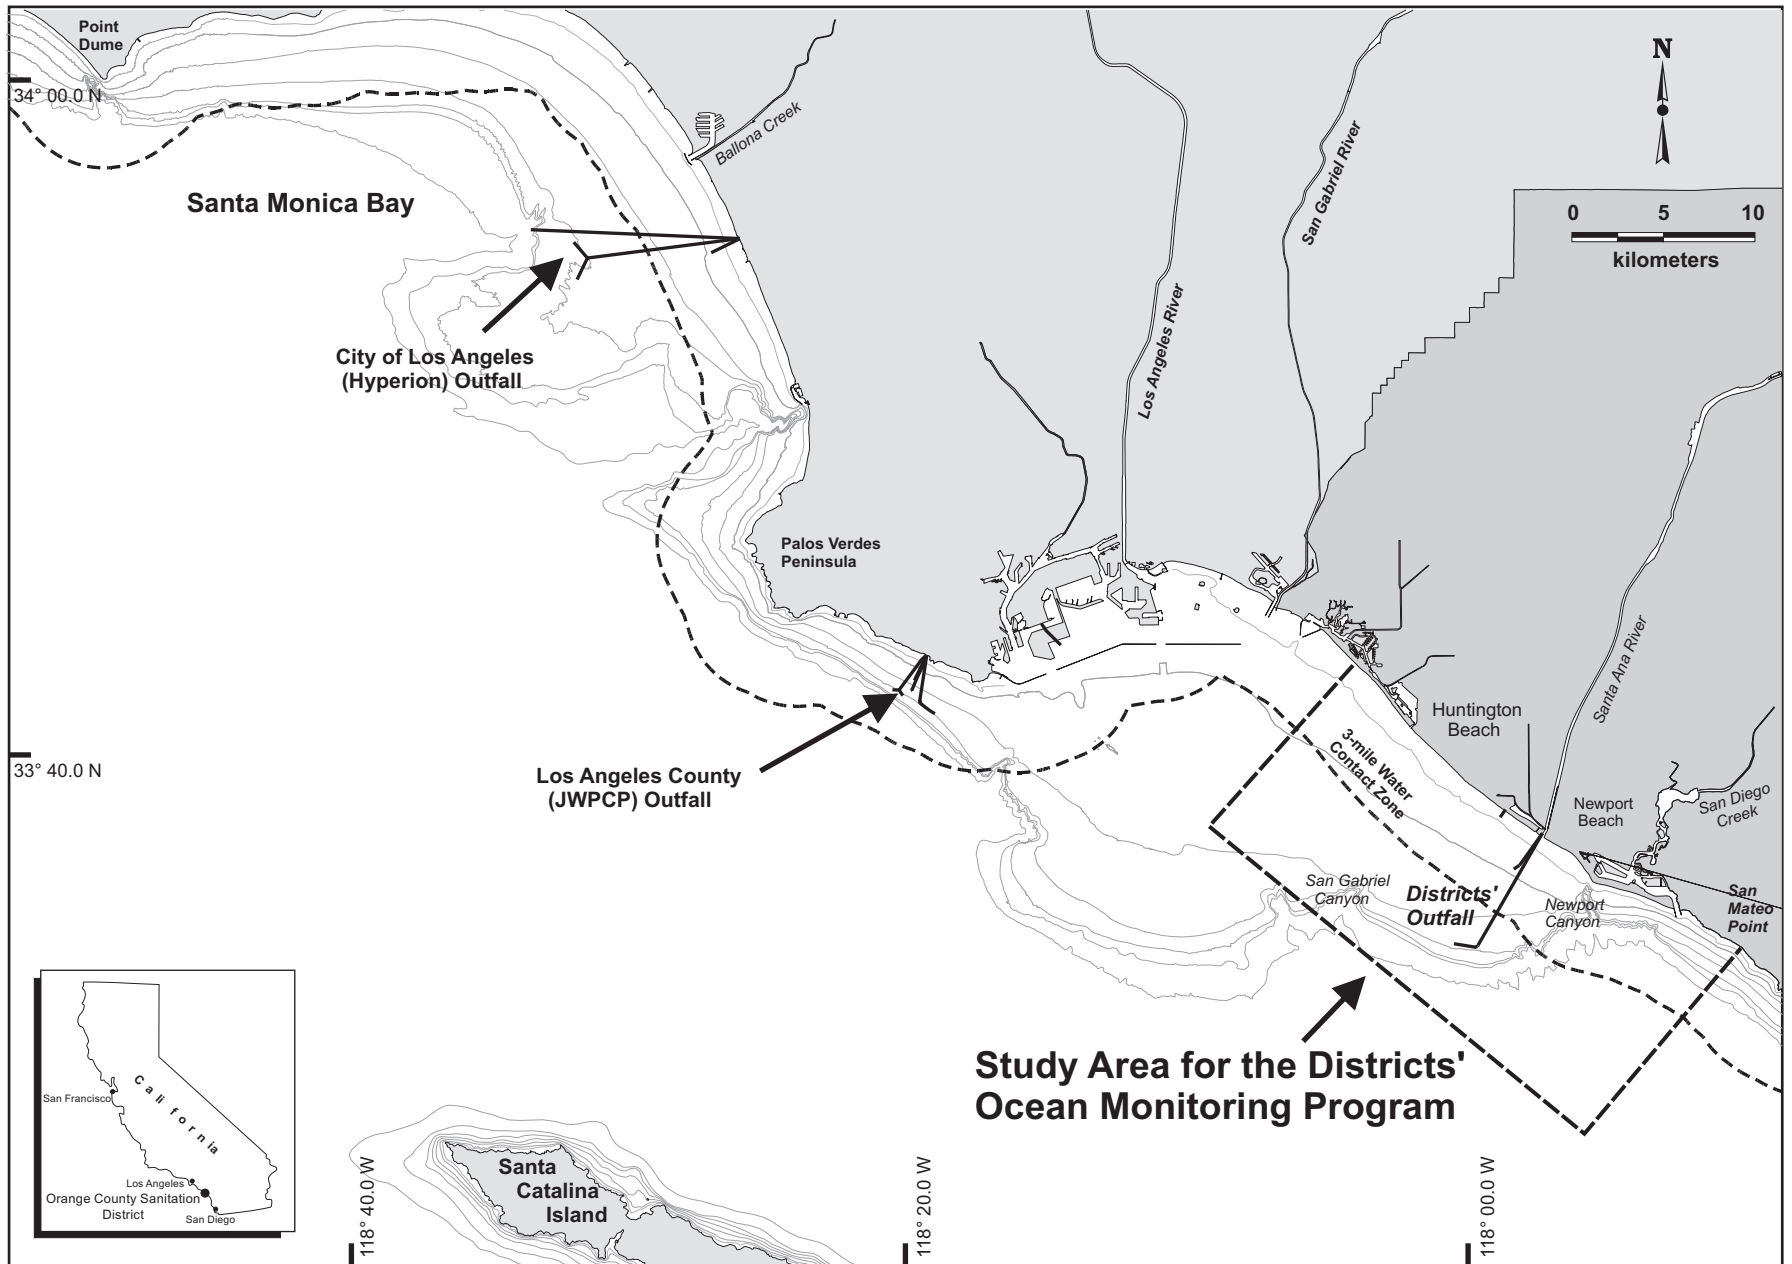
Point Dume

34° 00.0 N

Ballona Creek

N

Santa Monica Bay

San Gabriel River

0 5 10
kilometers

City of Los Angeles (Hyperion) Outfall

Los Angeles River

Palos Verdes Peninsula

Santa Ana River

Huntington Beach

3-mile Water Contact Zone

33° 40.0 N

Los Angeles County (JWPCP) Outfall

Newport Beach

San Diego Creek

San Gabriel Canyon

Districts' Outfall

Newport Canyon

San Mateo Point

Study Area for the Districts' Ocean Monitoring Program

California

San Francisco

Los Angeles

Orange County Sanitation District

San Diego

Santa Catalina Island

118° 40.0 W

118° 20.0 W

118° 00.0 W